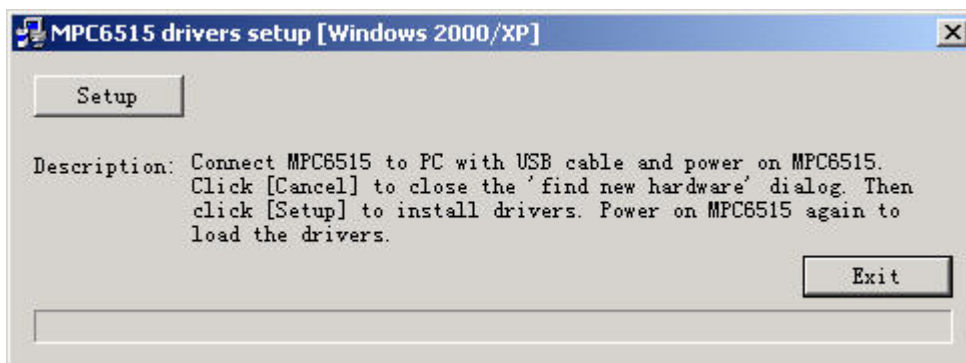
MPC6515 drivers setup [Windows 2000/XP]

Setup

Description: Connect MPC6515 to PC with USB cable and power on MPC6515. Click [Cancel] to close the 'find new hardware' dialog. Then click [Setup] to install drivers. Power on MPC6515 again to load the drivers.

Exit